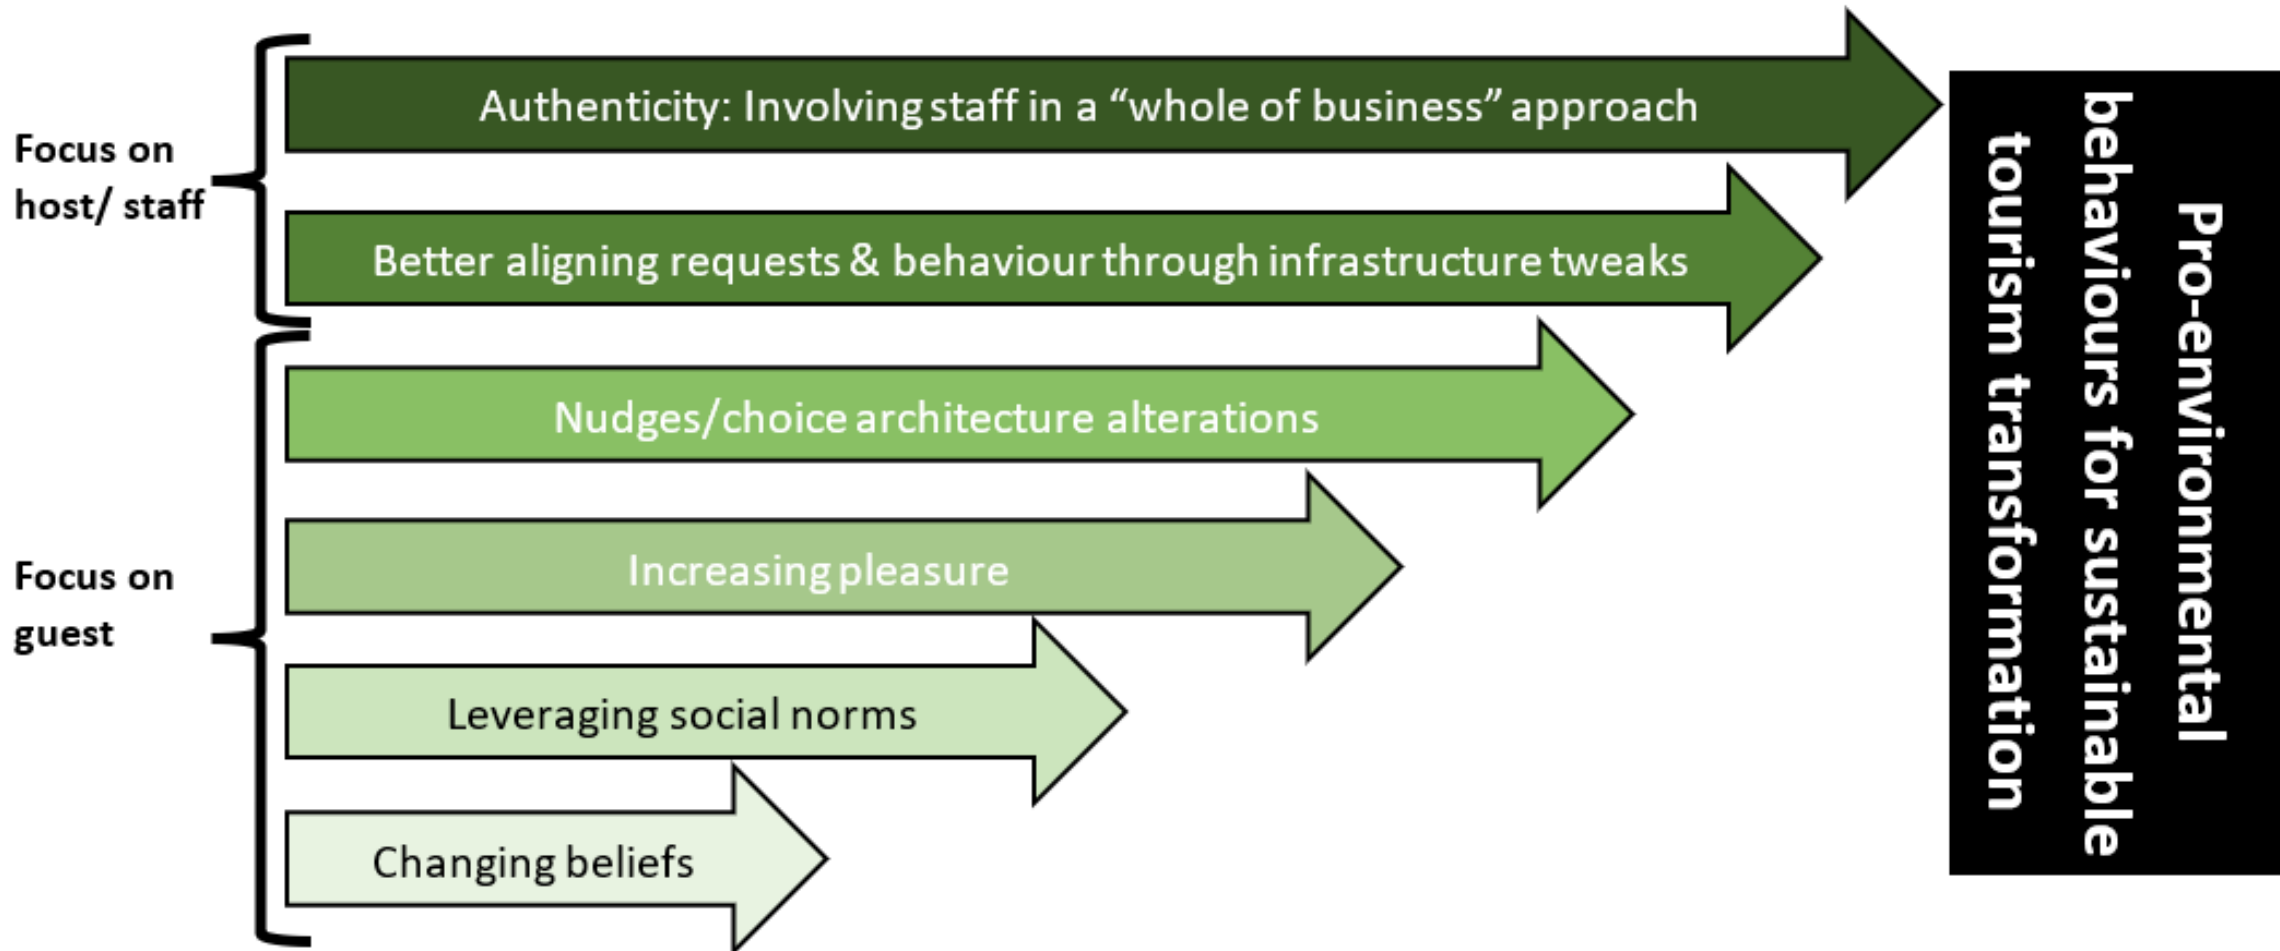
Focus on host/ staff

Authenticity: Involving staff in a “whole of business” approach

Better aligning requests & behaviour through infrastructure tweaks

Focus on guest

Nudges/choice architecture alterations

Increasing pleasure

Leveraging social norms

Changing beliefs

Pro-environmental behaviours for sustainable tourism transformation